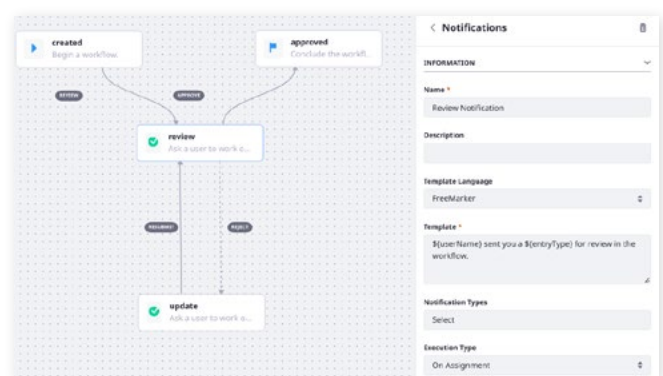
created
Begin a workflow.

approved
Conclude the workfl...

REVIEW

APPROVE

review
Ask a user to work o...

RESUBMIT

REJECT

update
Ask a user to work o...

< Notifications

INFORMATION

Name *
Review Notification

Description

Template Language
FreeMarker

Template *
${userName} sent you a ${entryType} for review in the workflow.

Notification Types
Select

Execution Type
On Assignment